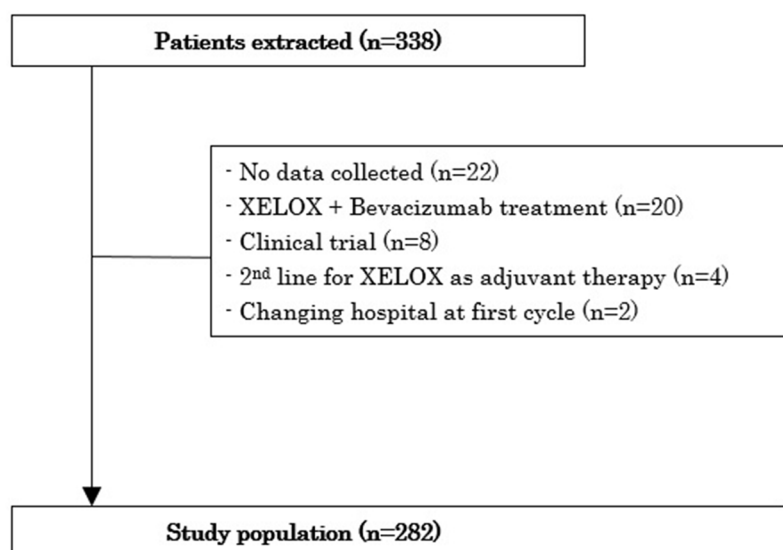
Patients extracted (n=338)

- No data collected (n=22)
- XELOX + Bevacizumab treatment (n=20)
- Clinical trial (n=8)
- 2$^{nd}$ line for XELOX as adjuvant therapy (n=4)
- Changing hospital at first cycle (n=2)

Study population (n=282)